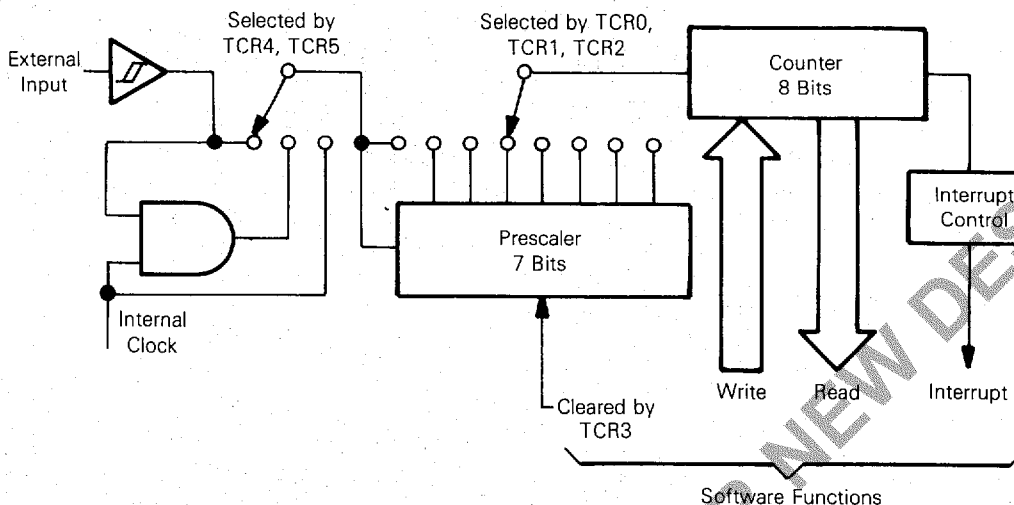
External Input

Selected by TCR4, TCR5

Selected by TCR0, TCR1, TCR2

Counter 8 Bits

Interrupt Control

Prescaler 7 Bits

Internal Clock

Cleared by TCR3

Write

Read

Interrupt

Software Functions

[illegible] NEW DES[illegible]